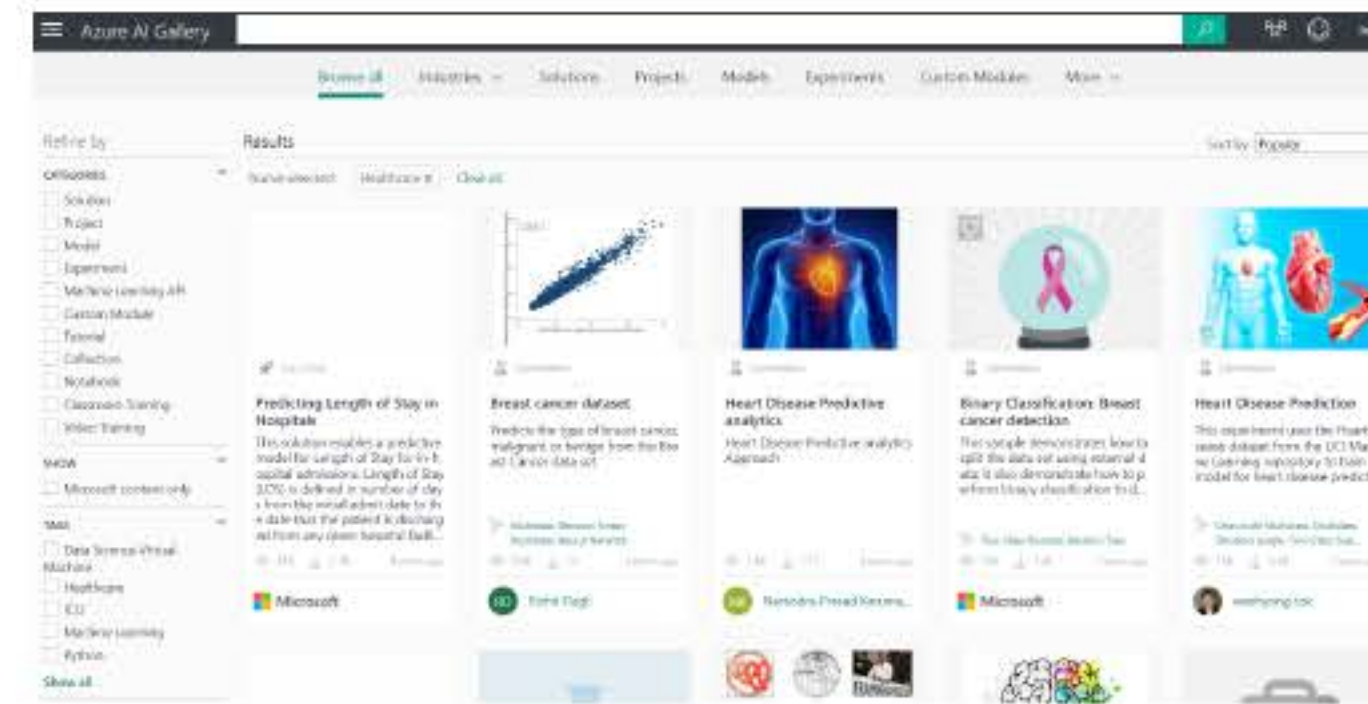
Azure AI Gallery

Browse all Industries Solutions Projects Models Experiments Custom Modules More

Refine by

CATEGORIES
Solution
Project
Model
Experiment
Machine Learning API
Custom Module
Tutorial
Collection
Notebook
Classroom Training
Video Training

SHOW
Microsoft content only

TAGS
Data Science Virtual Machine
Healthcare
ICU
Machine Learning
Python
Show all

Results

Sort by Popular

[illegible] Healthcare Clear all

Predicting Length of Stay in Hospitals
This solution enables a predictive model for Length of Stay for in-hospital admissions. Length of Stay (LOS) is defined in number of days from the initial admit date to the date that the patient is discharged from any given hospital facili...
Microsoft

Breast cancer dataset
Predicts the type of breast cancer, malignant or benign from the Breast Cancer data set.
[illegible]

Heart Disease Predictive analytics
Heart Disease Predictive analytics Approach
Narendra Prasad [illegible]

Binary Classification: Breast cancer detection
This sample demonstrates how to split the data set using external data. It also demonstrates how to perform binary classification to d...
Microsoft

Heart Disease Prediction
This experiment uses the Heart disease dataset from the UCI Machine Learning repository to train a model for heart disease predict...
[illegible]